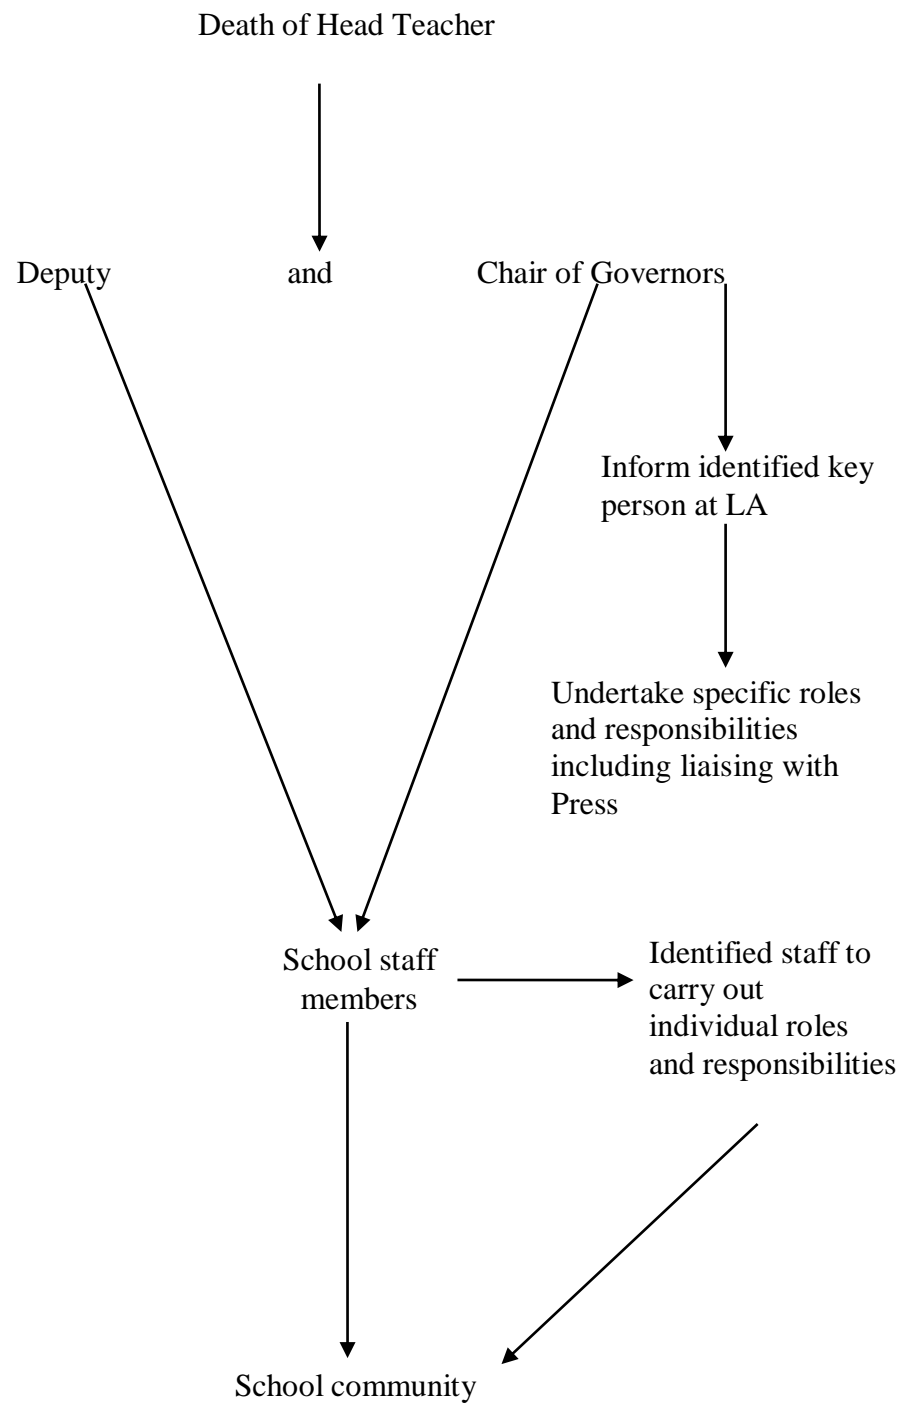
Death of Head Teacher

Deputy and Chair of Governors

Inform identified key person at LA

Undertake specific roles and responsibilities including liaising with Press

School staff members

Identified staff to carry out individual roles and responsibilities

School community